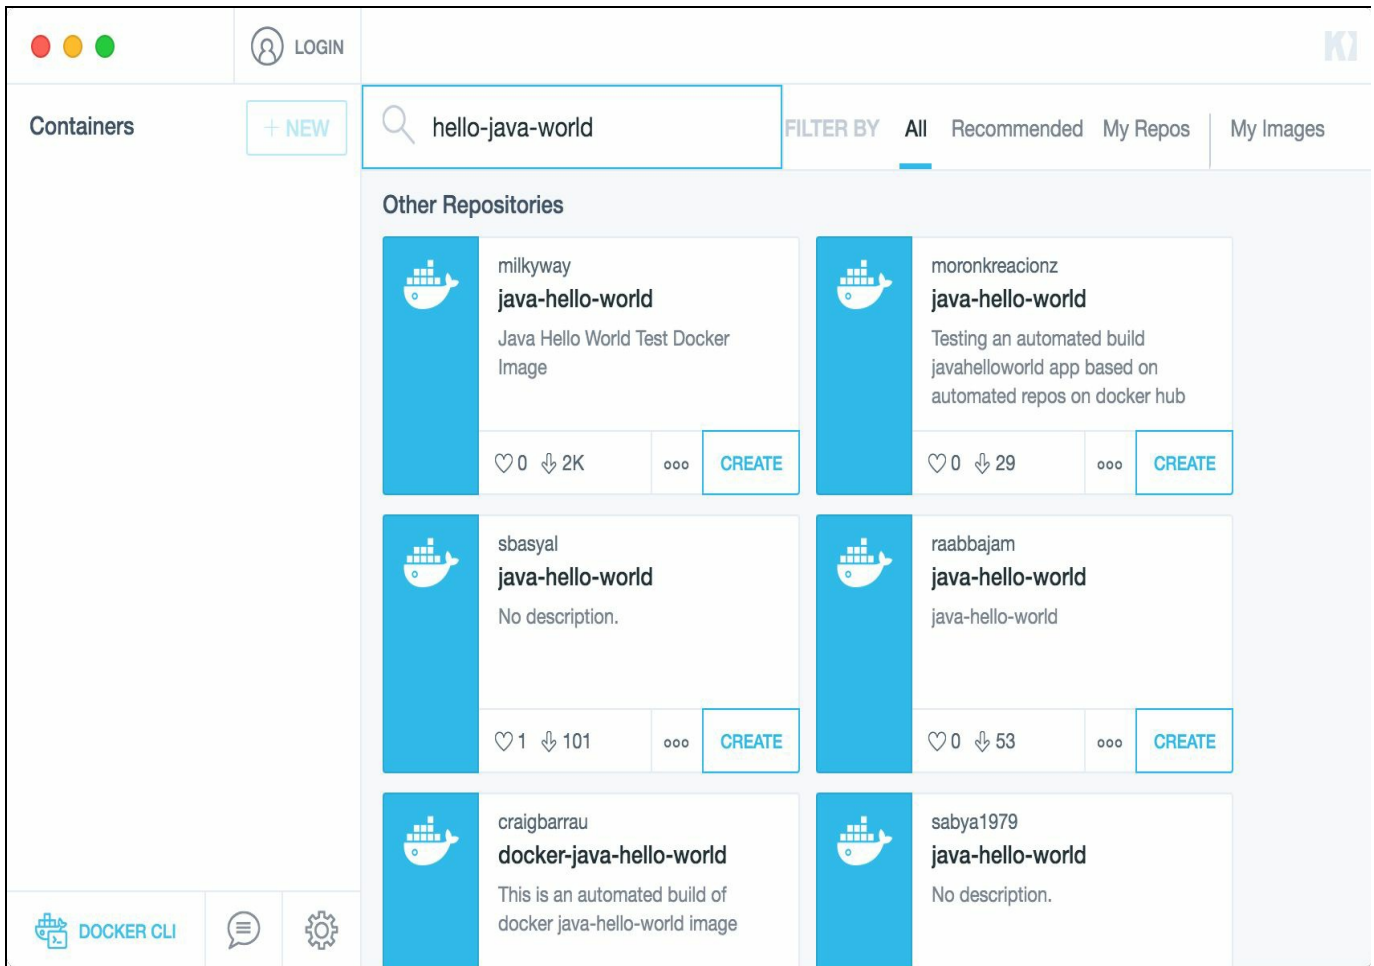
LOGIN

Containers + NEW

hello-java-world

FILTER BY All Recommended My Repos My Images

Other Repositories

milkyway
java-hello-world
Java Hello World Test Docker Image
♡0 2K ooo CREATE

moronkreacionz
java-hello-world
Testing an automated build javahelloworld app based on automated repos on docker hub
♡0 29 ooo CREATE

sbasyal
java-hello-world
No description.
♡1 101 ooo CREATE

raabbajam
java-hello-world
java-hello-world
♡0 53 ooo CREATE

craigbarrau
docker-java-hello-world
This is an automated build of docker java-hello-world image

sabya1979
java-hello-world
No description.

DOCKER CLI